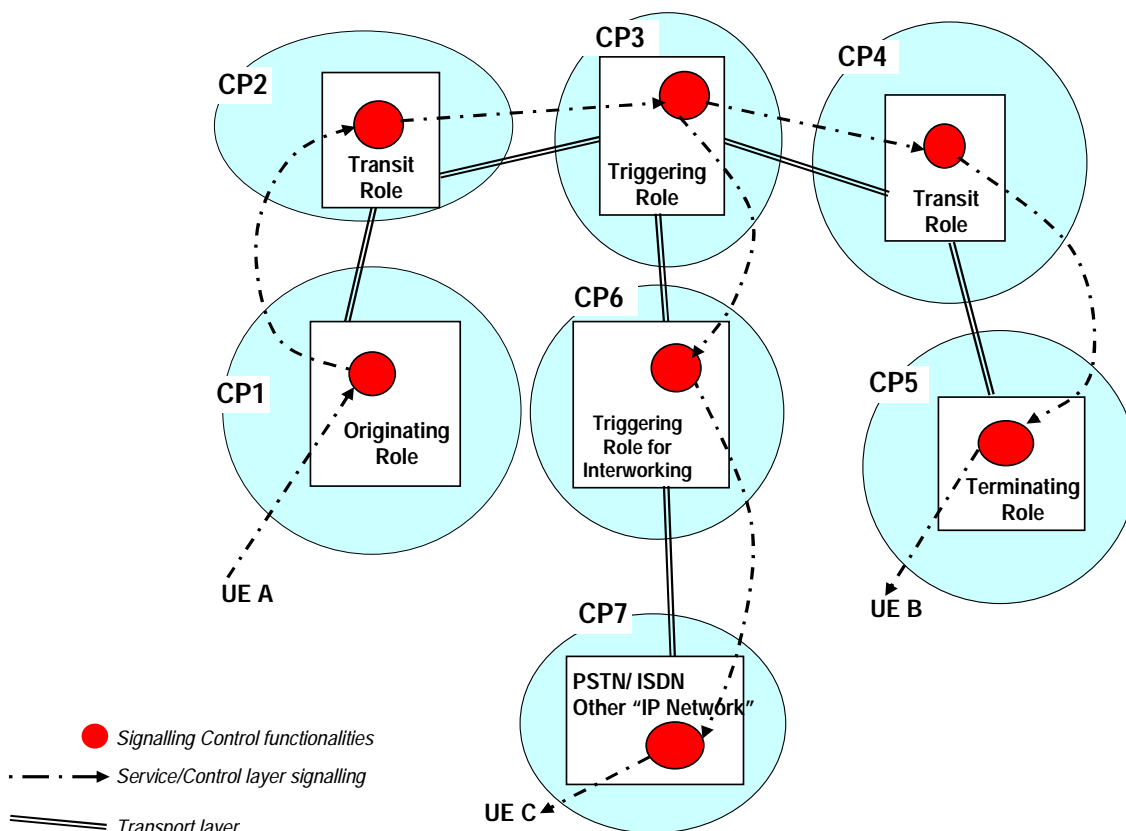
CP2
Transit Role

CP3
Triggering Role

CP4
Transit Role

CP1
Originating Role

CP6
Triggering Role for Interworking

CP5
Terminating Role

UE A

UE B

CP7
PSTN/ ISDN Other "IP Network"

UE C

Signalling Control functionalities
Service/Control layer signalling
Transport layer